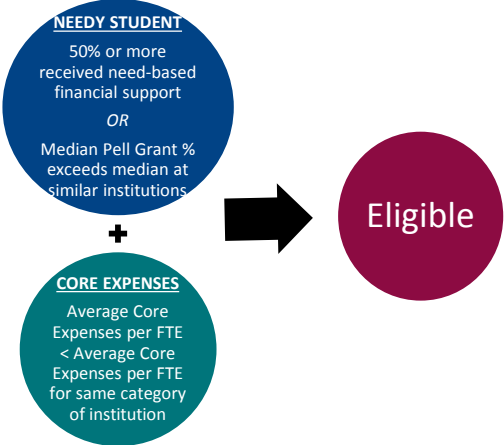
NEEDY STUDENT

50% or more received need-based financial support

OR

Median Pell Grant % exceeds median at similar institutions

+

CORE EXPENSES

Average Core Expenses per FTE < Average Core Expenses per FTE for same category of institution

Eligible